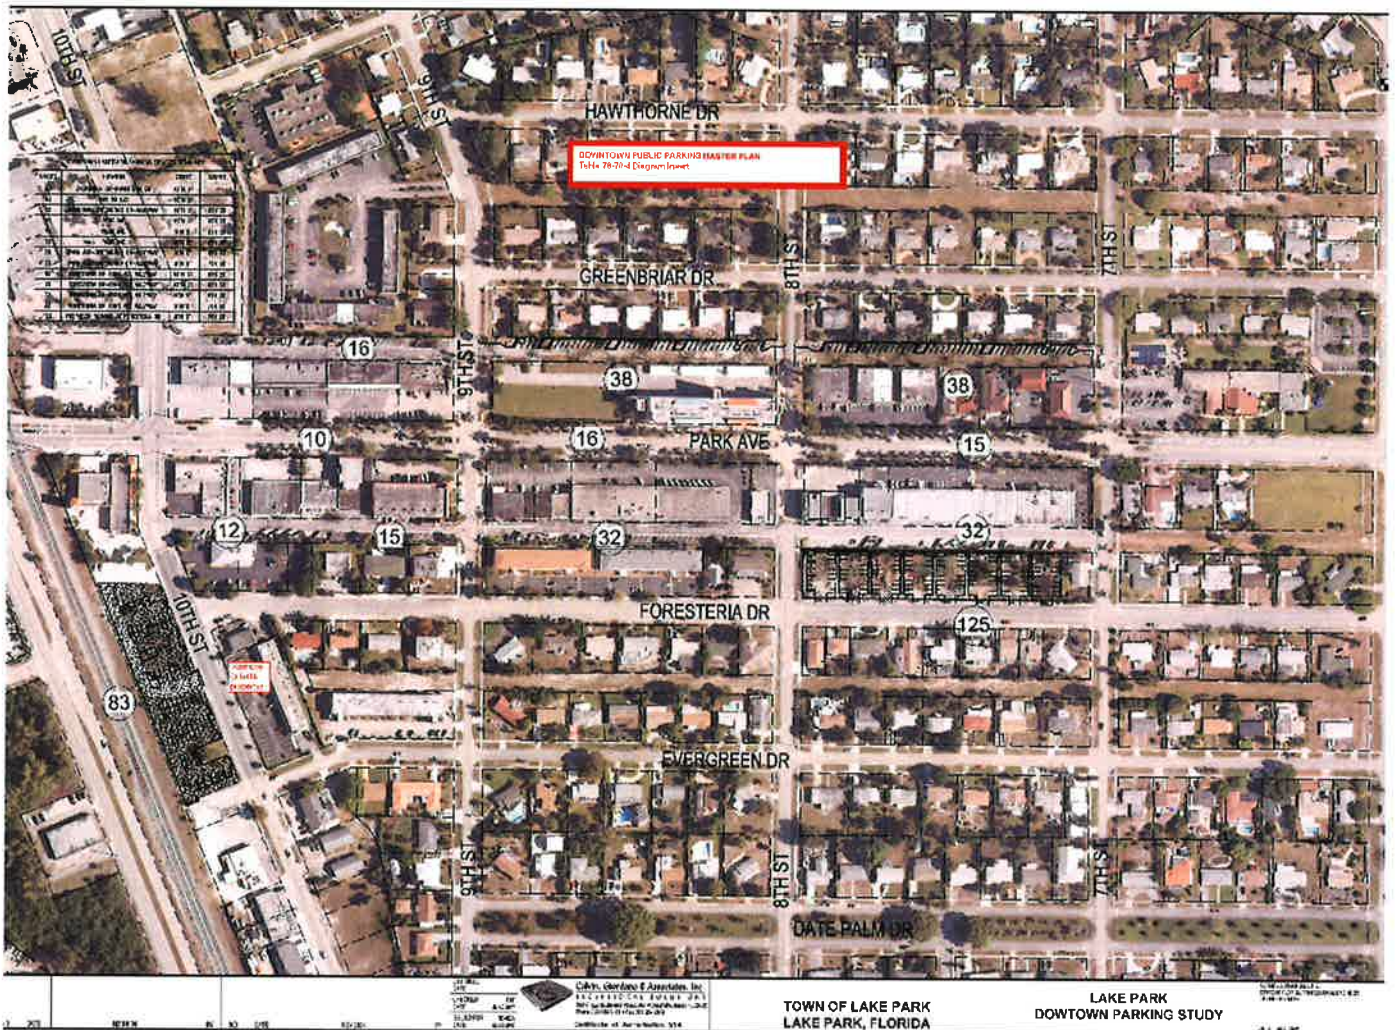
10TH ST

9TH ST

HAWTHORNE DR

DOWNTOWN PUBLIC PARKING MASTER PLAN
Table 78-70-d Diagram Insert

8TH ST

7TH ST

GREENBRIAR DR

16

9TH ST

38

38

10

16

PARK AVE

15

12

15

32

32

FORESTERIA DR

125

10TH ST

83

EVERGREEN DR

9TH ST

8TH ST

7TH ST

DATE PALM DR

Calvin, Giordano & Associates, Inc.

TOWN OF LAKE PARK
LAKE PARK, FLORIDA

LAKE PARK
DOWTOWN PARKING STUDY